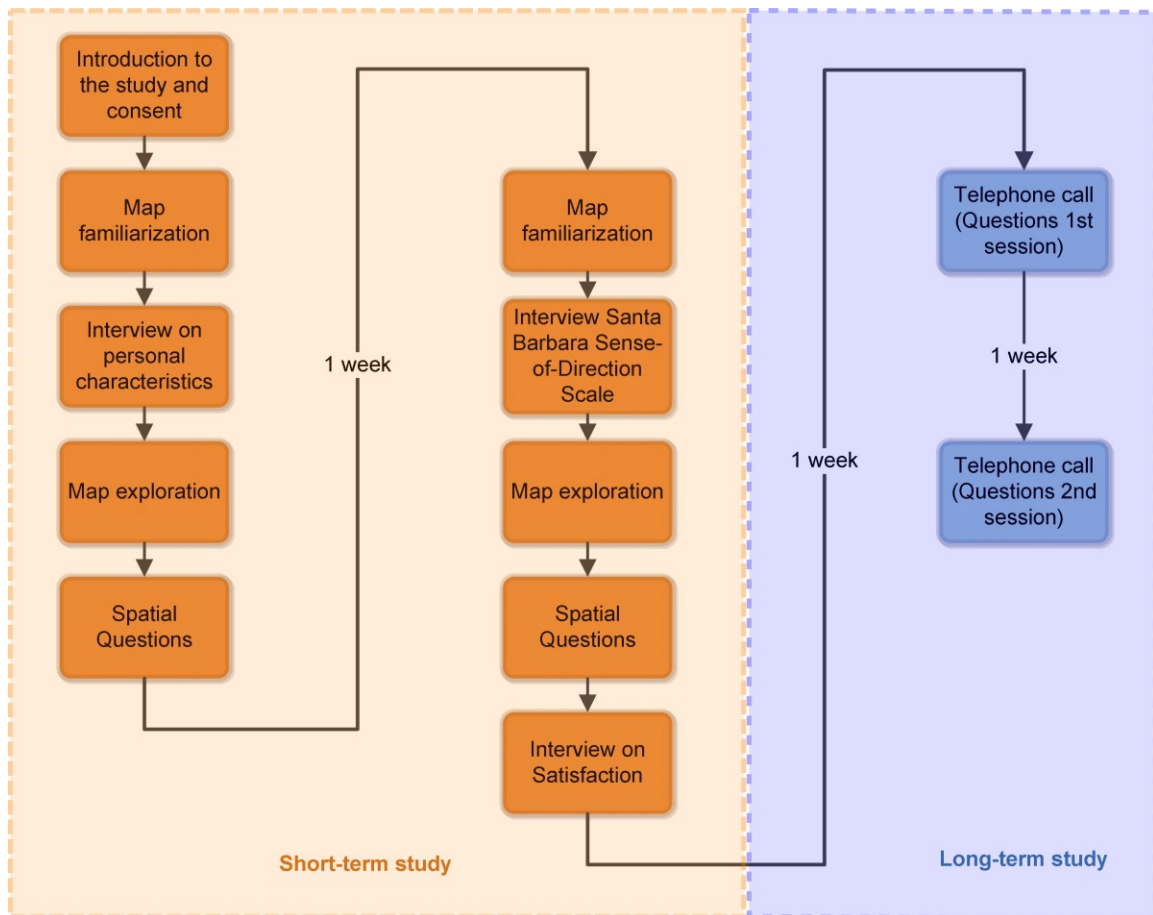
Introduction to the study and consent

Map familiarization

Interview on personal characteristics

Map exploration

Spatial Questions

1 week

Map familiarization

Interview Santa Barbara Sense-of-Direction Scale

Map exploration

Spatial Questions

Interview on Satisfaction

1 week

Telephone call (Questions 1st session)

1 week

Telephone call (Questions 2nd session)

Short-term study

Long-term study